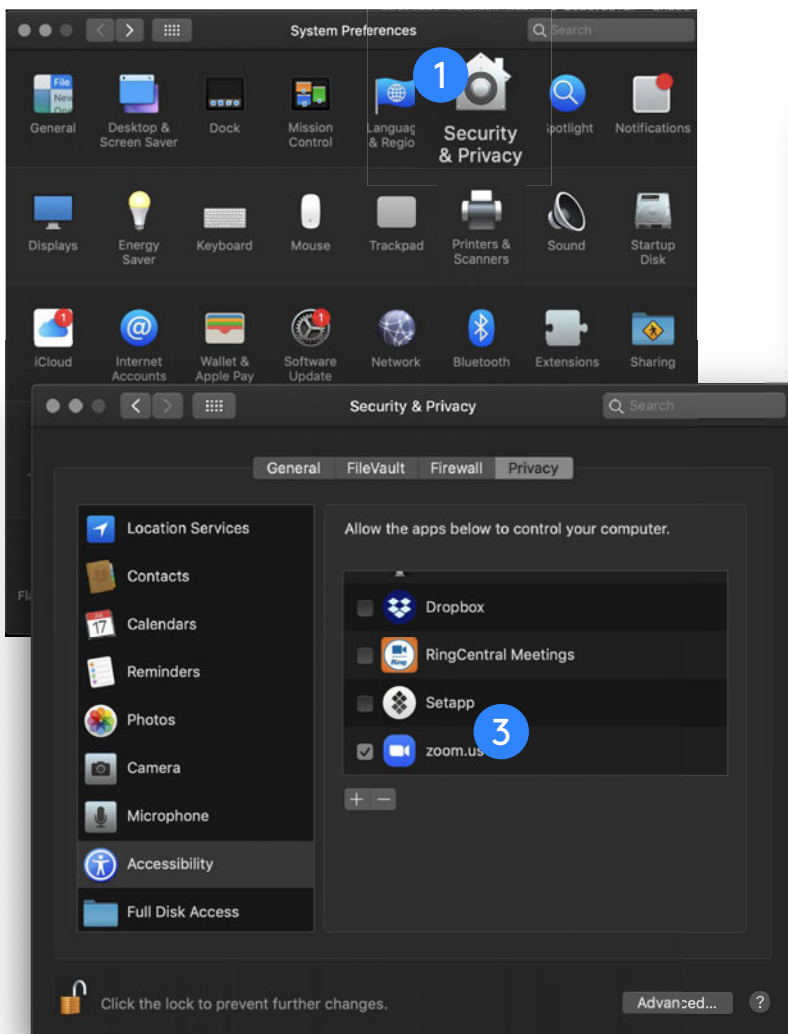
System Preferences
Search
1
General
Desktop & Screen Saver
Dock
Mission Control
Languag & Regio
Security & Privacy
Spotlight
Notifications
File New
Displays
Energy Saver
Keyboard
Mouse
Trackpad
Printers & Scanners
Sound
Startup Disk
1
iCloud
Internet Accounts
Wallet & Apple Pay
1
Software Update
Network
Bluetooth
Extensions
Sharing
Fl
Security & Privacy
Search
General
FileVault
Firewall
Privacy
Location Services
Contacts
17
Calendars
Reminders
Photos
Camera
Microphone
Accessibility
Full Disk Access
Allow the apps below to control your computer.
Dropbox
RingCentral Meetings
Setapp
3
zoom.us
+ −
Click the lock to prevent further changes.
Advanced...
?